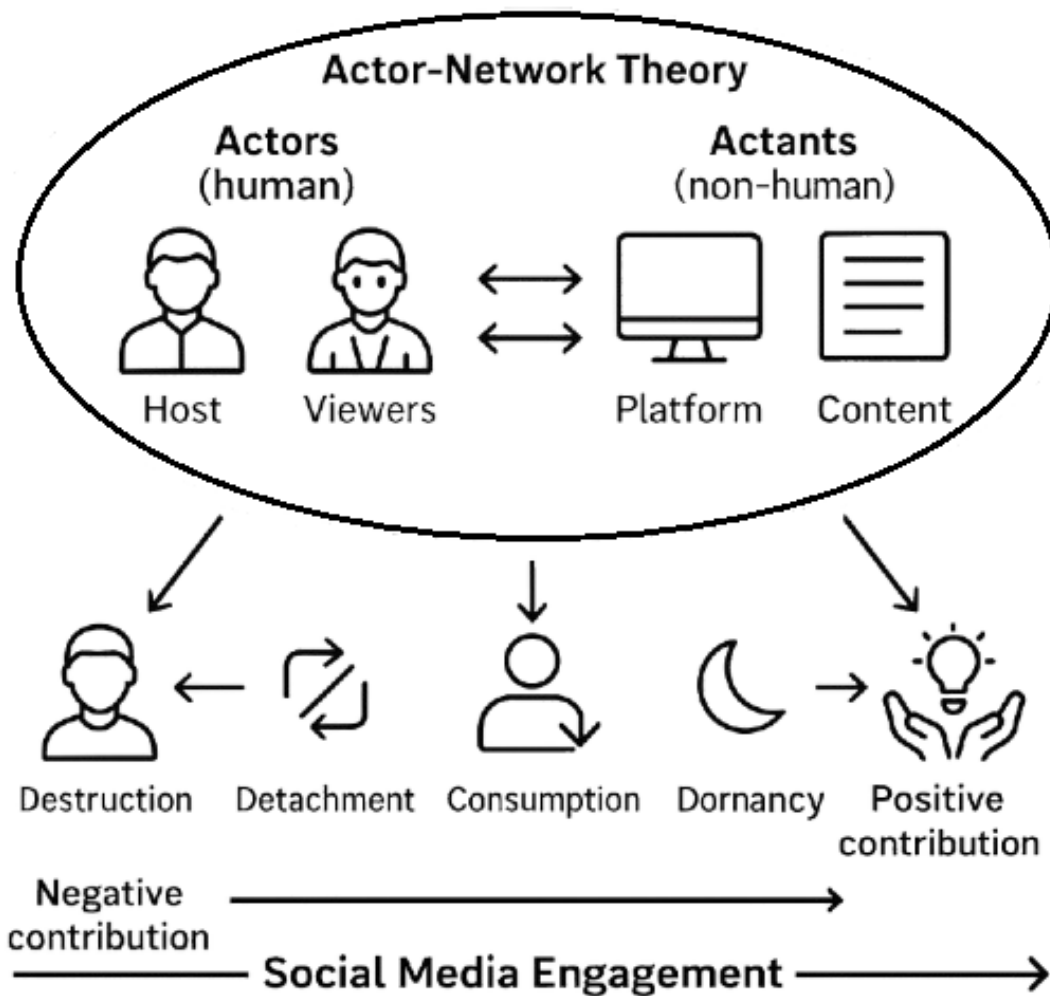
Actor-Network Theory

Actors
(human)

Actants
(non-human)

Host

Viewers

Platform

Content

Destruction

Detachment

Consumption

Dornancy

Positive contribution

Negative contribution

Social Media Engagement